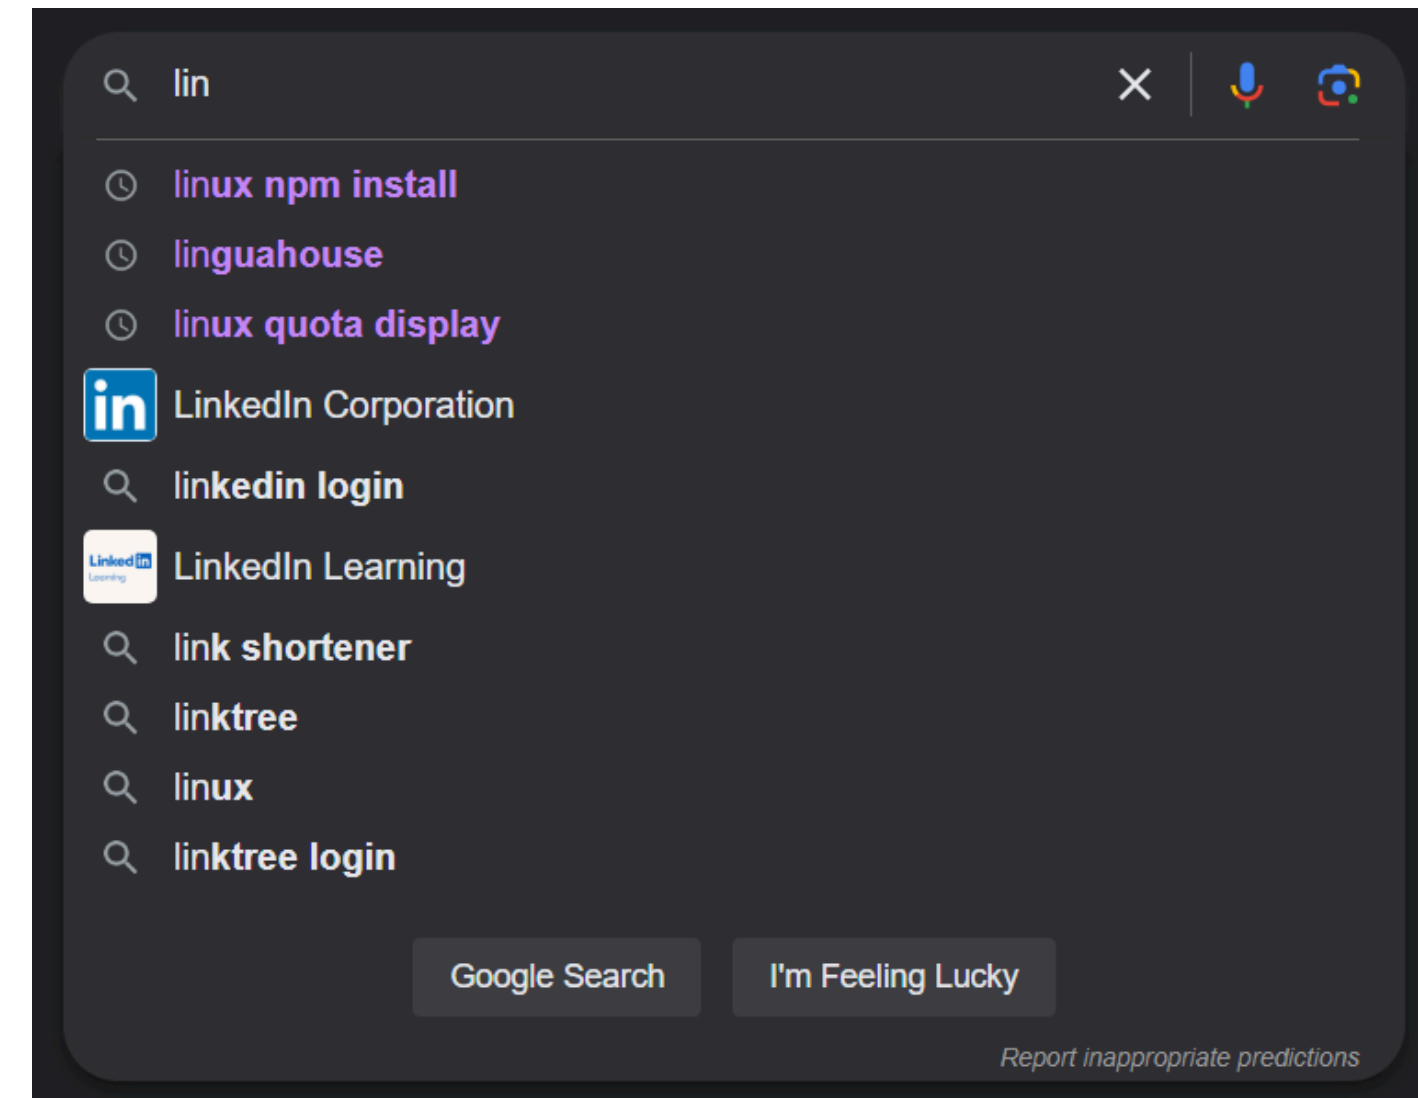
lin

linux npm install
linguahouse
linux quota display
in
LinkedIn Corporation
linkedin login
Linked in Learning
LinkedIn Learning
link shortener
linktree
linux
linktree login

Google Search
I'm Feeling Lucky

Report inappropriate predictions